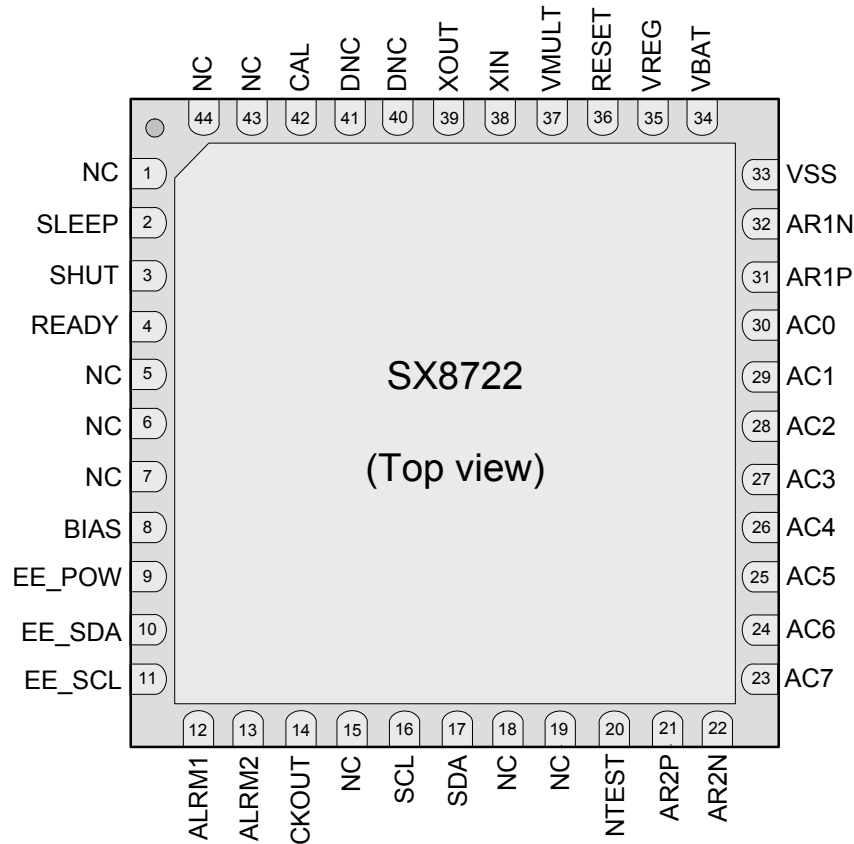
NC 44
NC 43
CAL 42
DNC 41
DNC 40
XOUT 39
XIN 38
VMULT 37
RESET 36
VREG 35
VBAT 34

NC 1
SLEEP 2
SHUT 3
READY 4
NC 5
NC 6
NC 7
BIAS 8
EE_POW 9
EE_SDA 10
EE_SCL 11

SX8722

(Top view)

33 VSS
32 AR1N
31 AR1P
30 AC0
29 AC1
28 AC2
27 AC3
26 AC4
25 AC5
24 AC6
23 AC7

12 ALRM1
13 ALRM2
14 CKOUT
15 NC
16 SCL
17 SDA
18 NC
19 NC
20 NTEST
21 AR2P
22 AR2N